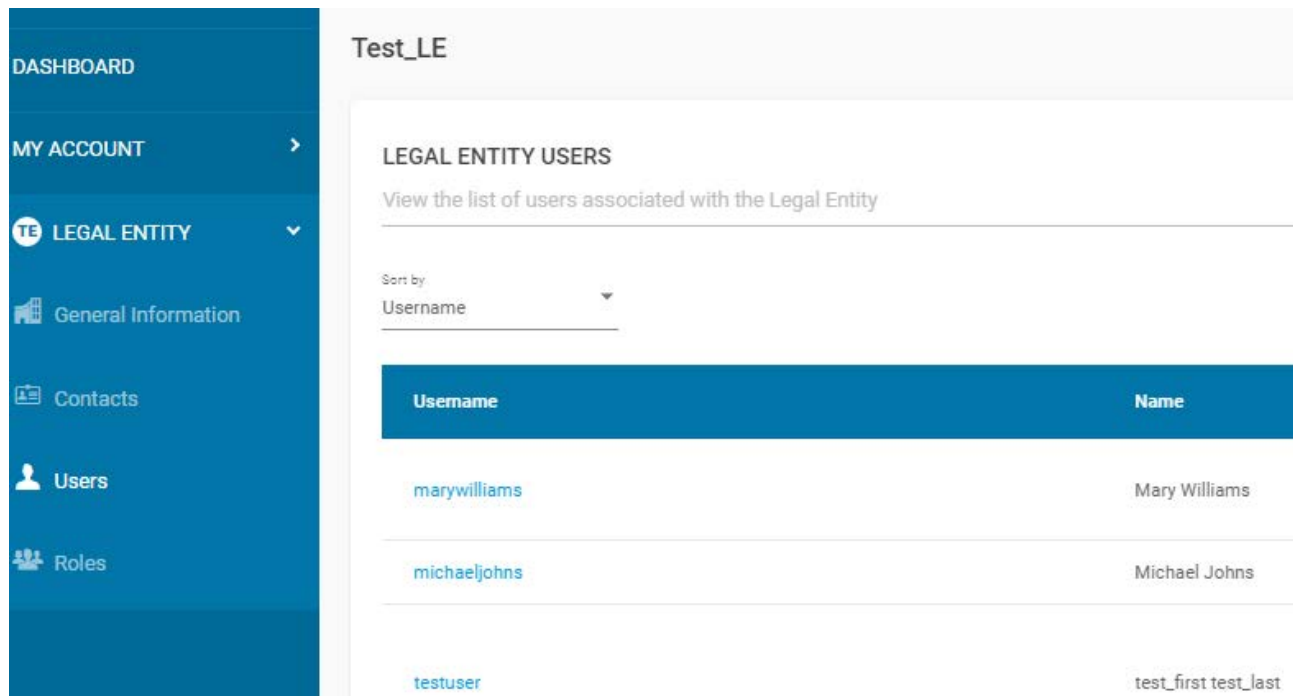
DASHBOARD

MY ACCOUNT

TE LEGAL ENTITY

General Information

Contacts

Users

Roles

Test_LE

LEGAL ENTITY USERS

View the list of users associated with the Legal Entity

Sort by
Username

| Username | Name |
|---|---|
| marywilliams | Mary Williams |
| michaeljohns | Michael Johns |
| testuser | test_first test_last |